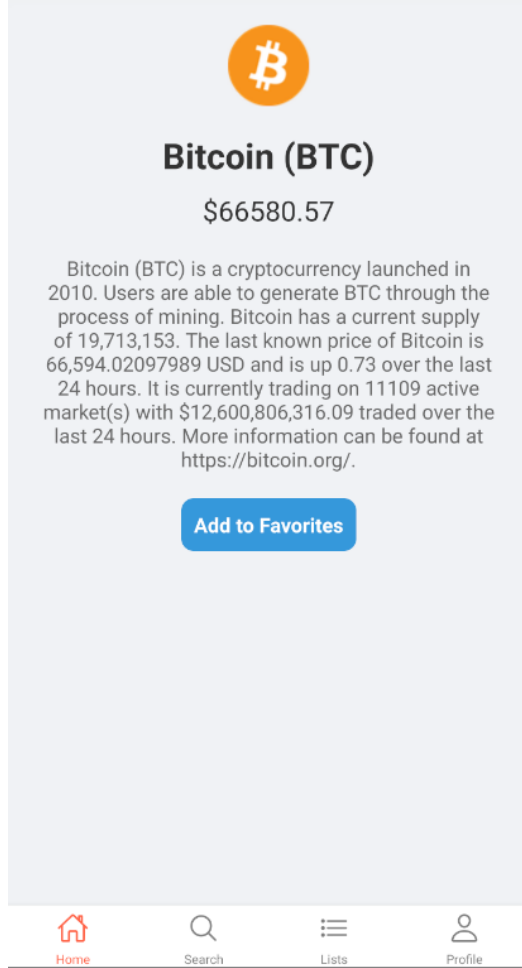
Bitcoin (BTC)

$66580.57

Bitcoin (BTC) is a cryptocurrency launched in 2010. Users are able to generate BTC through the process of mining. Bitcoin has a current supply of 19,713,153. The last known price of Bitcoin is 66,594.02097989 USD and is up 0.73 over the last 24 hours. It is currently trading on 11109 active market(s) with $12,600,806,316.09 traded over the last 24 hours. More information can be found at https://bitcoin.org/.

Add to Favorites

Home Search Lists Profile